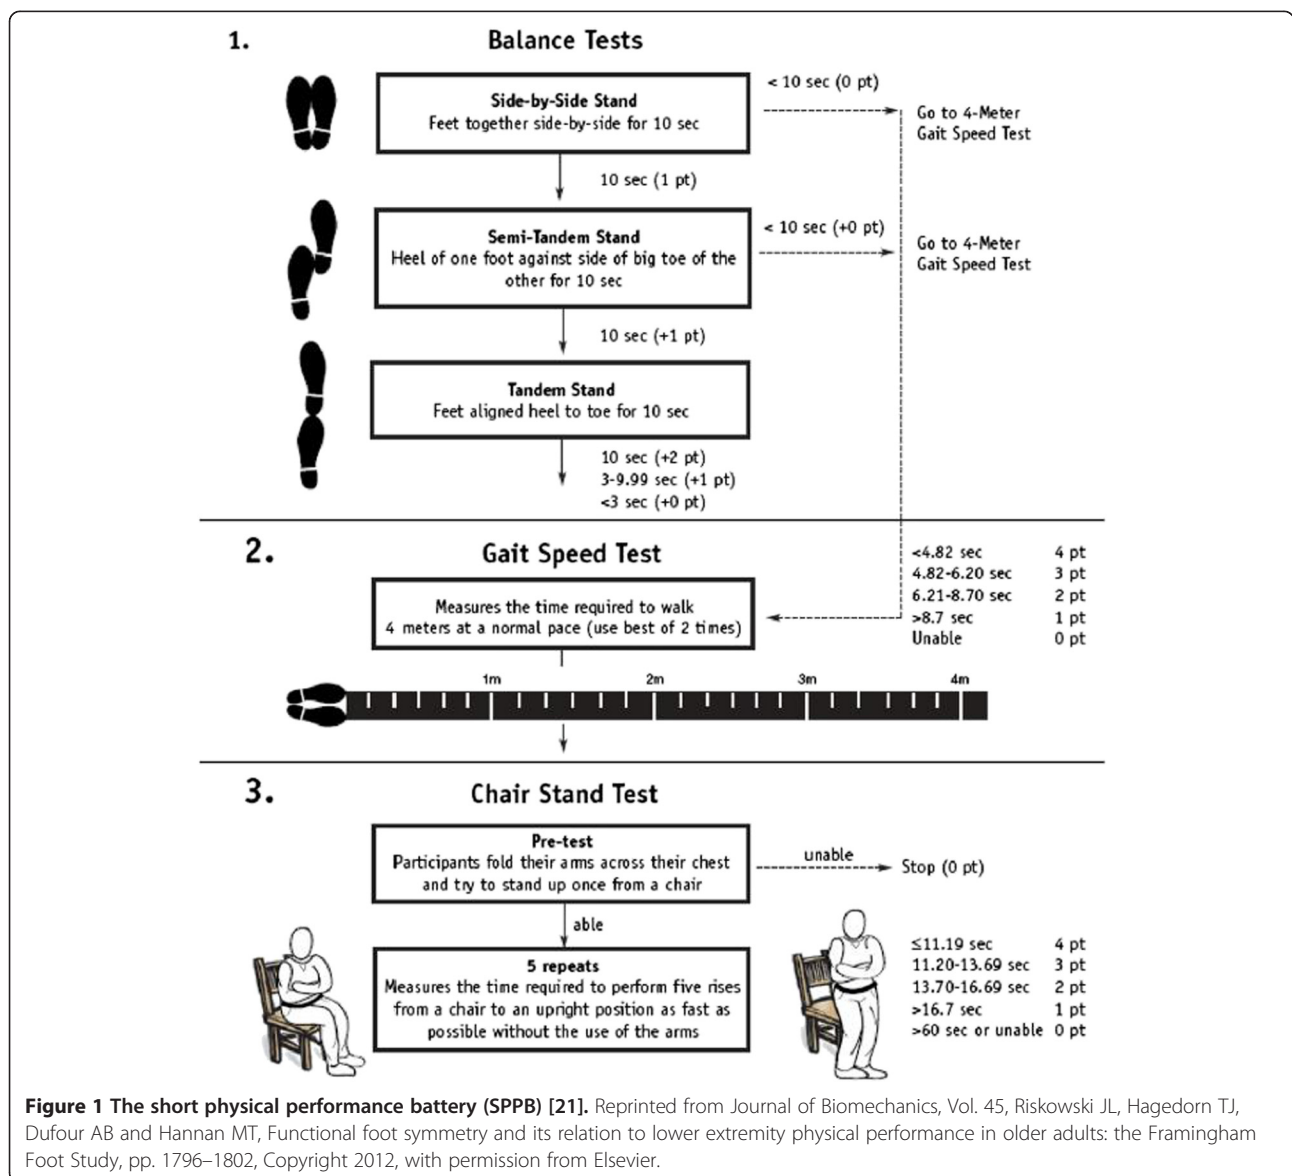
1.

Balance Tests

Side-by-Side Stand
Feet together side-by-side for 10 sec

< 10 sec (0 pt)

Go to 4-Meter Gait Speed Test

10 sec (1 pt)

Semi-Tandem Stand
Heel of one foot against side of big toe of the other for 10 sec

< 10 sec (+0 pt)

Go to 4-Meter Gait Speed Test

10 sec (+1 pt)

Tandem Stand
Feet aligned heel to toe for 10 sec

10 sec (+2 pt)
3-9.99 sec (+1 pt)
<3 sec (+0 pt)

2.

Gait Speed Test

Measures the time required to walk 4 meters at a normal pace (use best of 2 times)

<4.82 sec 4 pt
4.82-6.20 sec 3 pt
6.21-8.70 sec 2 pt
>8.7 sec 1 pt
Unable 0 pt

1m 2m 3m 4m

3.

Chair Stand Test

Pre-test
Participants fold their arms across their chest and try to stand up once from a chair

unable

Stop (0 pt)

able

5 repeats
Measures the time required to perform five rises from a chair to an upright position as fast as possible without the use of the arms

≤11.19 sec 4 pt
11.20-13.69 sec 3 pt
13.70-16.69 sec 2 pt
>16.7 sec 1 pt
>60 sec or unable 0 pt

**Figure 1 The short physical performance battery (SPPB) [21].** Reprinted from Journal of Biomechanics, Vol. 45, Riskowski JL, Hagedorn TJ, Dufour AB and Hannan MT, Functional foot symmetry and its relation to lower extremity physical performance in older adults: the Framingham Foot Study, pp. 1796–1802, Copyright 2012, with permission from Elsevier.